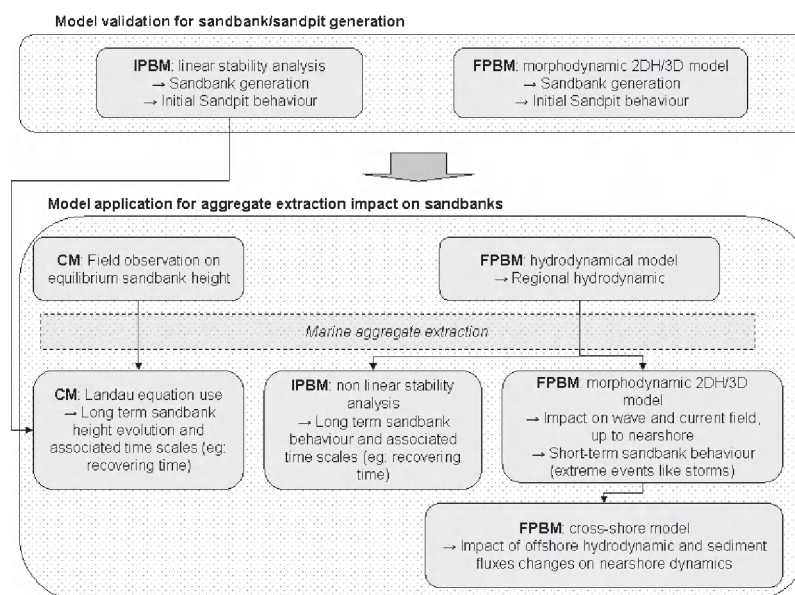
Model validation for sandbank/sandpit generation

IPBM: linear stability analysis
→ Sandbank generation
→ Initial Sandpit behaviour

FPBM: morphodynamic 2DH/3D model
→ Sandbank generation
→ Initial Sandpit behaviour

Model application for aggregate extraction impact on sandbanks

CM: Field observation on equilibrium sandbank height

FPBM: hydrodynamical model
→ Regional hydrodynamic

Marine aggregate extraction

CM: Landau equation use
→ Long term sandbank height evolution and associated time scales (eg: recovering time)

IPBM: non linear stability analysis
→ Long term sandbank behaviour and associated time scales (eg: recovering time)

FPBM: morphodynamic 2DH/3D model
→ Impact on wave and current field, up to nearshore
→ Short-term sandbank behaviour (extreme events like storms)

FPBM: cross-shore model
→ Impact of offshore hydrodynamic and sediment fluxes changes on nearshore dynamics